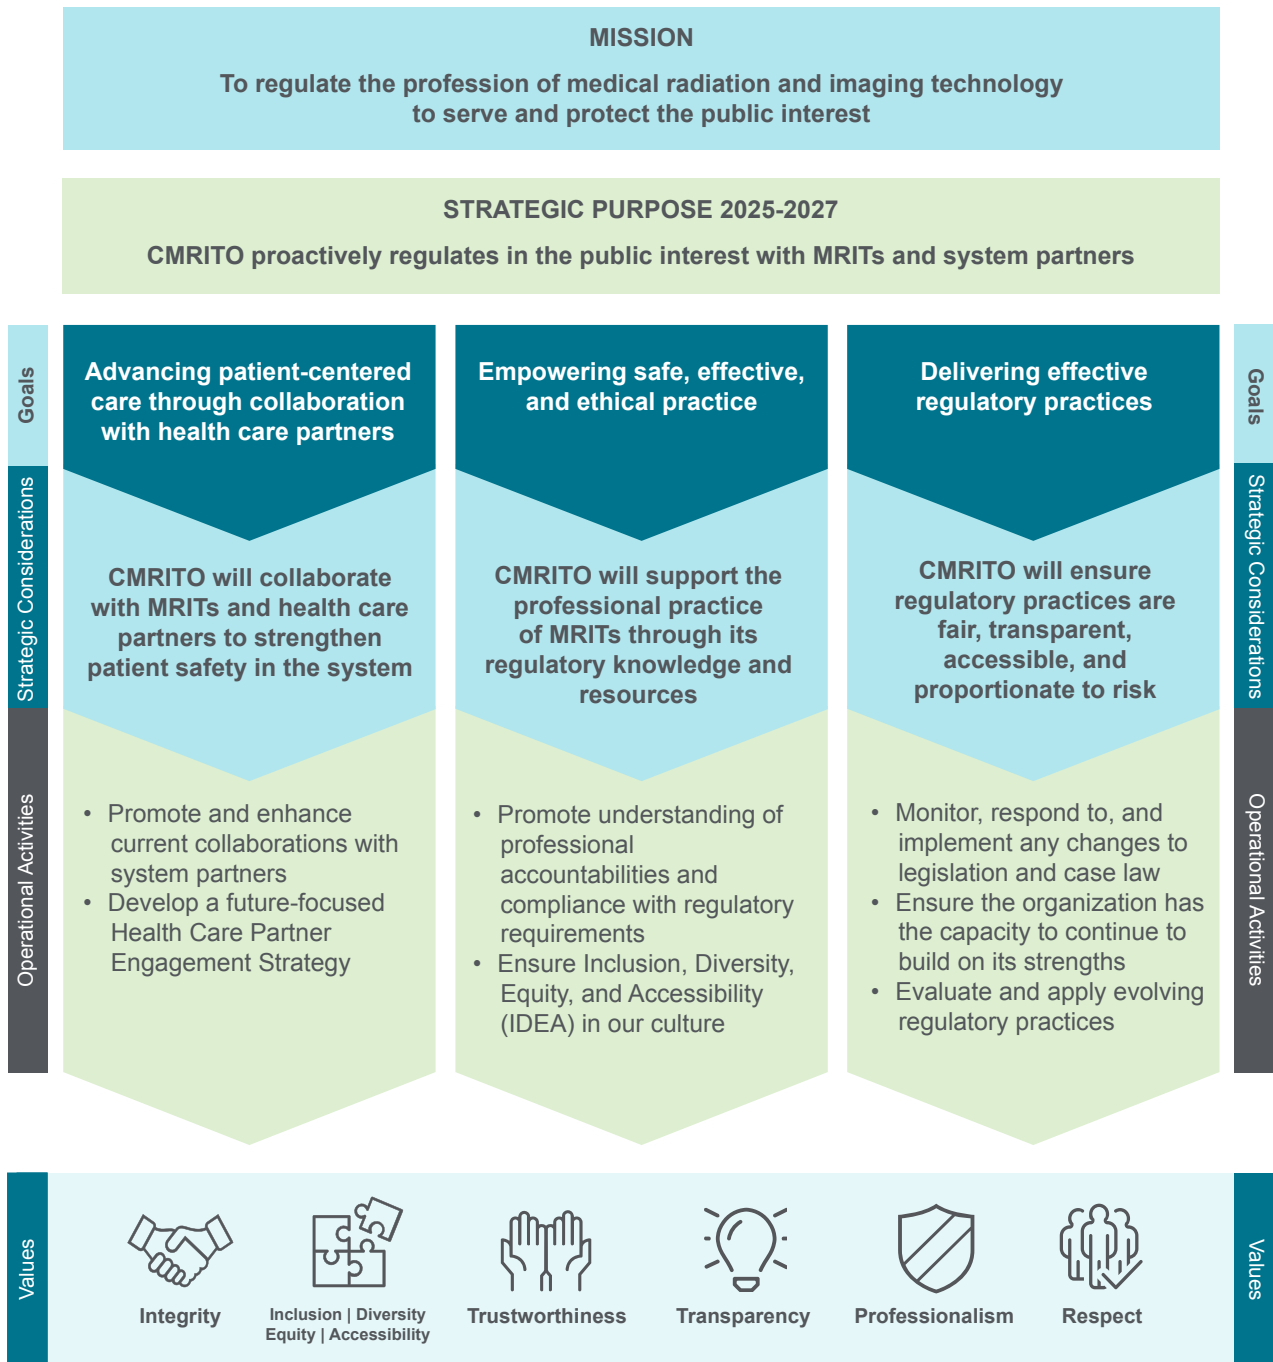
MISSION

To regulate the profession of medical radiation and imaging technology to serve and protect the public interest

STRATEGIC PURPOSE 2025-2027

CMRITO proactively regulates in the public interest with MRITs and system partners

Goals

Strategic Considerations

Operational Activities

Advancing patient-centered care through collaboration with health care partners

CMRITO will collaborate with MRITs and health care partners to strengthen patient safety in the system

• Promote and enhance current collaborations with system partners
• Develop a future-focused Health Care Partner Engagement Strategy

Empowering safe, effective, and ethical practice

CMRITO will support the professional practice of MRITs through its regulatory knowledge and resources

• Promote understanding of professional accountabilities and compliance with regulatory requirements
• Ensure Inclusion, Diversity, Equity, and Accessibility (IDEA) in our culture

Delivering effective regulatory practices

CMRITO will ensure regulatory practices are fair, transparent, accessible, and proportionate to risk

• Monitor, respond to, and implement any changes to legislation and case law
• Ensure the organization has the capacity to continue to build on its strengths
• Evaluate and apply evolving regulatory practices

Goals

Strategic Considerations

Operational Activities

Values

Integrity

Inclusion | Diversity Equity | Accessibility

Trustworthiness

Transparency

Professionalism

Respect

Values